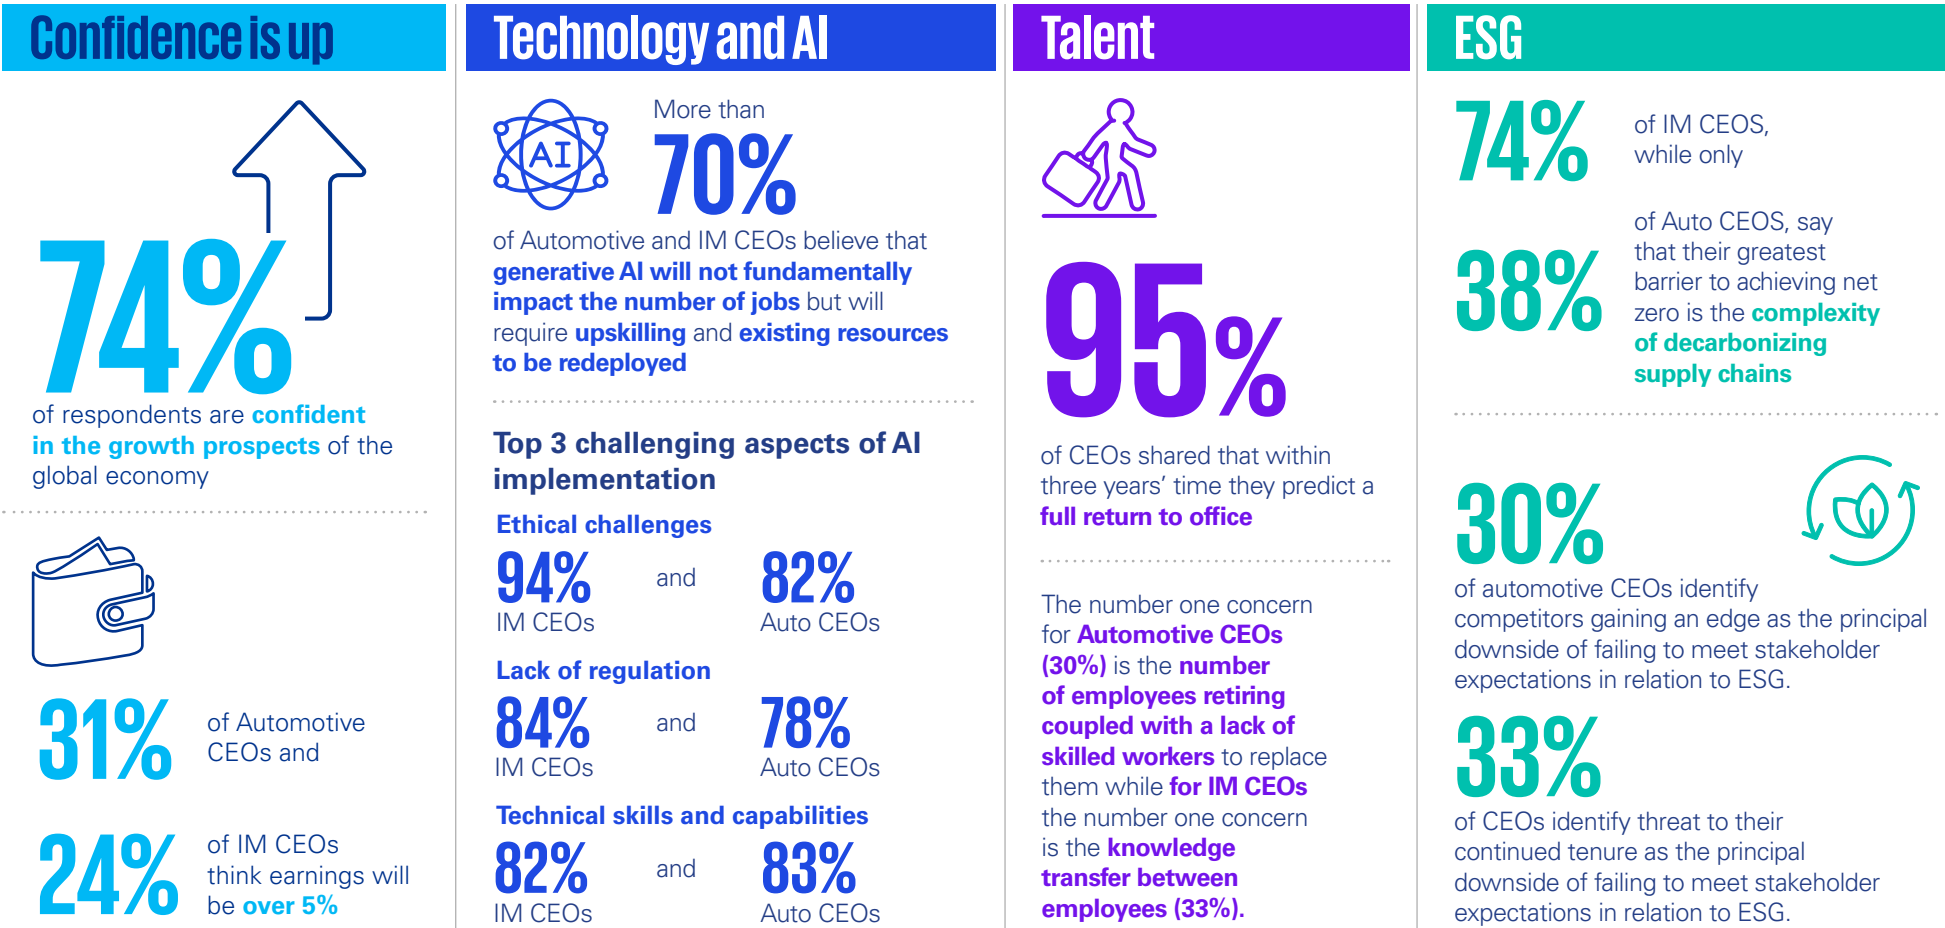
Confidence is up

74%

of respondents are confident in the growth prospects of the global economy

31% of Automotive CEOs and

24% of IM CEOs think earnings will be over 5%

Technology and AI

AI

More than 70%

of Automotive and IM CEOs believe that generative AI will not fundamentally impact the number of jobs but will require upskilling and existing resources to be redeployed

Top 3 challenging aspects of AI implementation

Ethical challenges

94% IM CEOs and 82% Auto CEOs

Lack of regulation

84% IM CEOs and 78% Auto CEOs

Technical skills and capabilities

82% IM CEOs and 83% Auto CEOs

Talent

95%

of CEOs shared that within three years' time they predict a full return to office

The number one concern for Automotive CEOs (30%) is the number of employees retiring coupled with a lack of skilled workers to replace them while for IM CEOs the number one concern is the knowledge transfer between employees (33%).

ESG

74% of IM CEOS, while only

38% of Auto CEOS, say that their greatest barrier to achieving net zero is the complexity of decarbonizing supply chains

30%

of automotive CEOs identify competitors gaining an edge as the principal downside of failing to meet stakeholder expectations in relation to ESG.

33%

of CEOs identify threat to their continued tenure as the principal downside of failing to meet stakeholder expectations in relation to ESG.